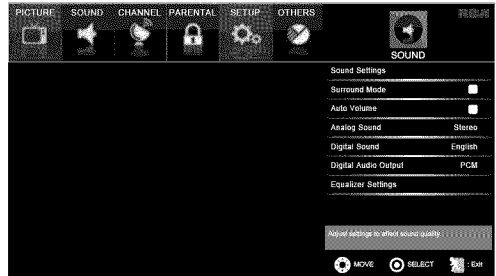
PICTURE SOUND CHANNEL PARENTAL SETUP OTHERS

RCA

SOUND

Sound Settings

Surround Mode

Auto Volume

Analog Sound Stereo

Digital Sound English

Digital Audio Output PCM

Equalizer Settings

Adjust settings to affect sound quality

MOVE SELECT : Exit